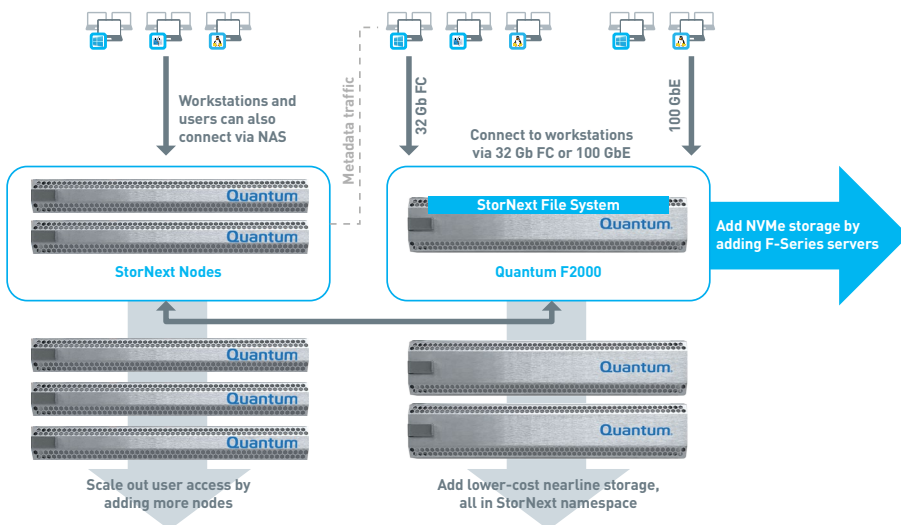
Workstations and users can also connect via NAS

Metadata traffic

32 Gb FC

100 GbE

Connect to workstations via 32 Gb FC or 100 GbE

Quantum

Quantum

StorNext Nodes

StorNext File System

Quantum

Quantum F2000

Add NVMe storage by adding F-Series servers

Quantum

Quantum

Quantum

Quantum

Quantum

Scale out user access by adding more nodes

Add lower-cost nearline storage, all in StorNext namespace